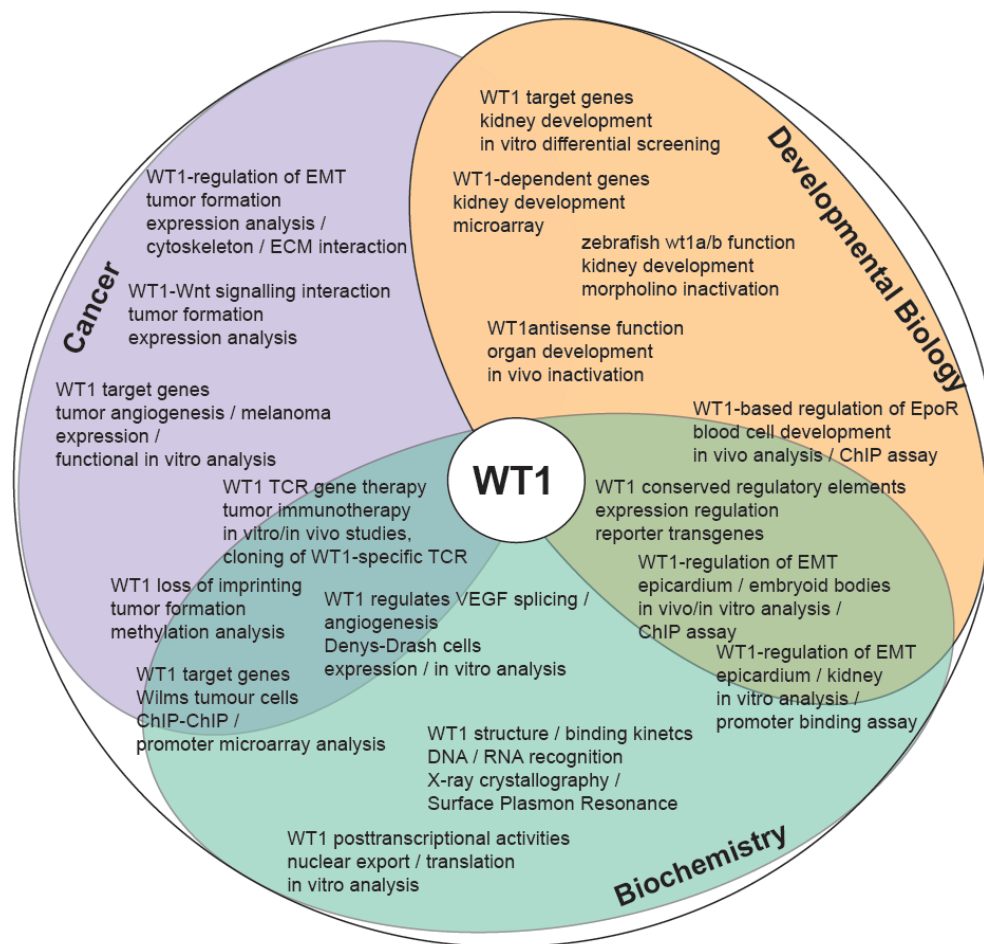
WT1 target genes
kidney development
in vitro differential screening

Developmental Biology

WT1-regulation of EMT
tumor formation
expression analysis /
cytoskeleton / ECM interaction

WT1-dependent genes
kidney development
microarray

zebrafish wt1a/b function
kidney development
morpholino inactivation

Cancer

WT1-Wnt signalling interaction
tumor formation
expression analysis

WT1antisense function
organ development
in vivo inactivation

WT1 target genes
tumor angiogenesis / melanoma
expression /
functional in vitro analysis

WT1-based regulation of EpoR
blood cell development
in vivo analysis / ChIP assay

WT1

WT1 TCR gene therapy
tumor immunotherapy
in vitro/in vivo studies,
cloning of WT1-specific TCR

WT1 conserved regulatory elements
expression regulation
reporter transgenes

WT1-regulation of EMT
epicardium / embryoid bodies
in vivo/in vitro analysis /
ChIP assay

WT1 loss of imprinting
tumor formation
methylation analysis

WT1 regulates VEGF splicing /
angiogenesis
Denys-Drash cells
expression / in vitro analysis

WT1-regulation of EMT
epicardium / kidney
in vitro analysis /
promoter binding assay

WT1 target genes
Wilms tumour cells
ChIP-ChIP /
promoter microarray analysis

WT1 structure / binding kinetcs
DNA / RNA recognition
X-ray crystallography /
Surface Plasmon Resonance

WT1 posttranscriptional activities
nuclear export / translation
in vitro analysis

Biochemistry